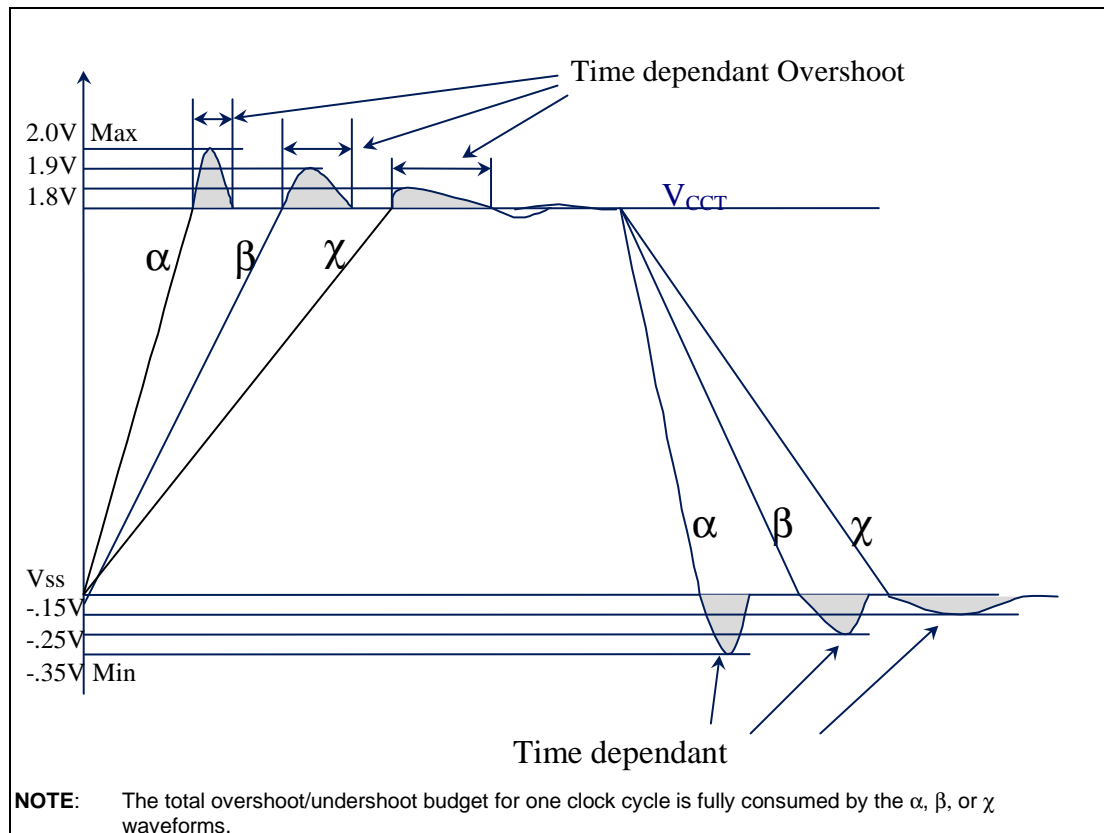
Time dependant Overshoot

2.0V Max

1.9V

1.8V

$V_{CCT}$

α

β

χ

α

β

χ

Vss

-.15V

-.25V

-.35V Min

Time dependant

**NOTE**: The total overshoot/undershoot budget for one clock cycle is fully consumed by the α, β, or χ waveforms.